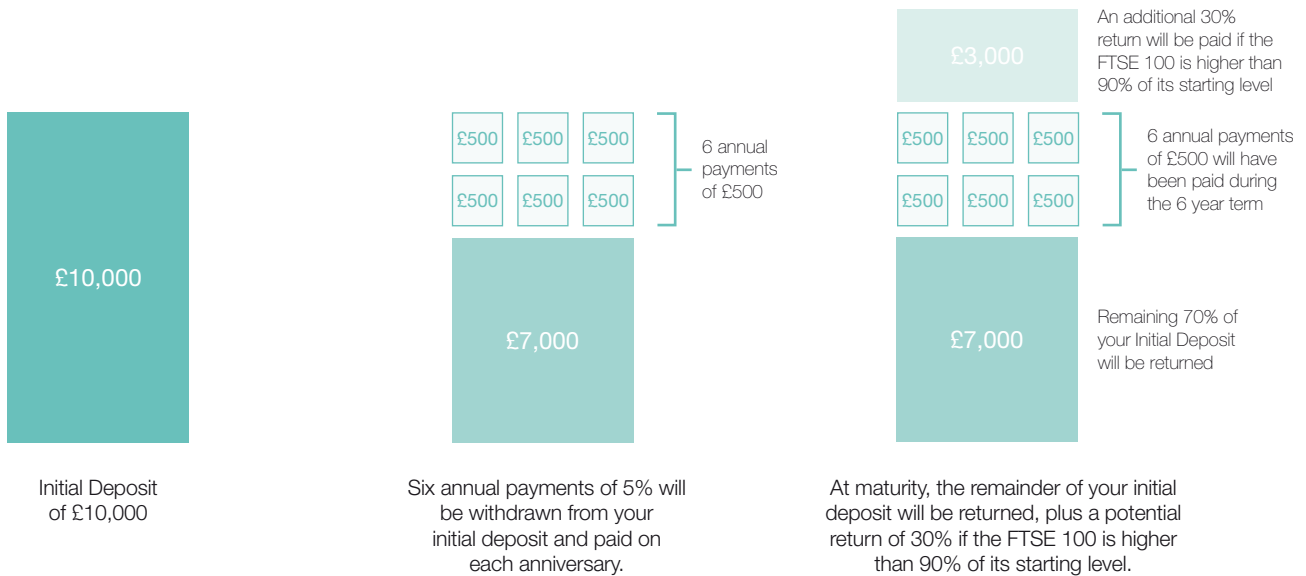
£10,000

Initial Deposit of £10,000

£500 £500 £500
£500 £500 £500

6 annual payments of £500

£7,000

Six annual payments of 5% will be withdrawn from your initial deposit and paid on each anniversary.

£3,000

An additional 30% return will be paid if the FTSE 100 is higher than 90% of its starting level

£500 £500 £500
£500 £500 £500

6 annual payments of £500 will have been paid during the 6 year term

£7,000

Remaining 70% of your Initial Deposit will be returned

At maturity, the remainder of your initial deposit will be returned, plus a potential return of 30% if the FTSE 100 is higher than 90% of its starting level.